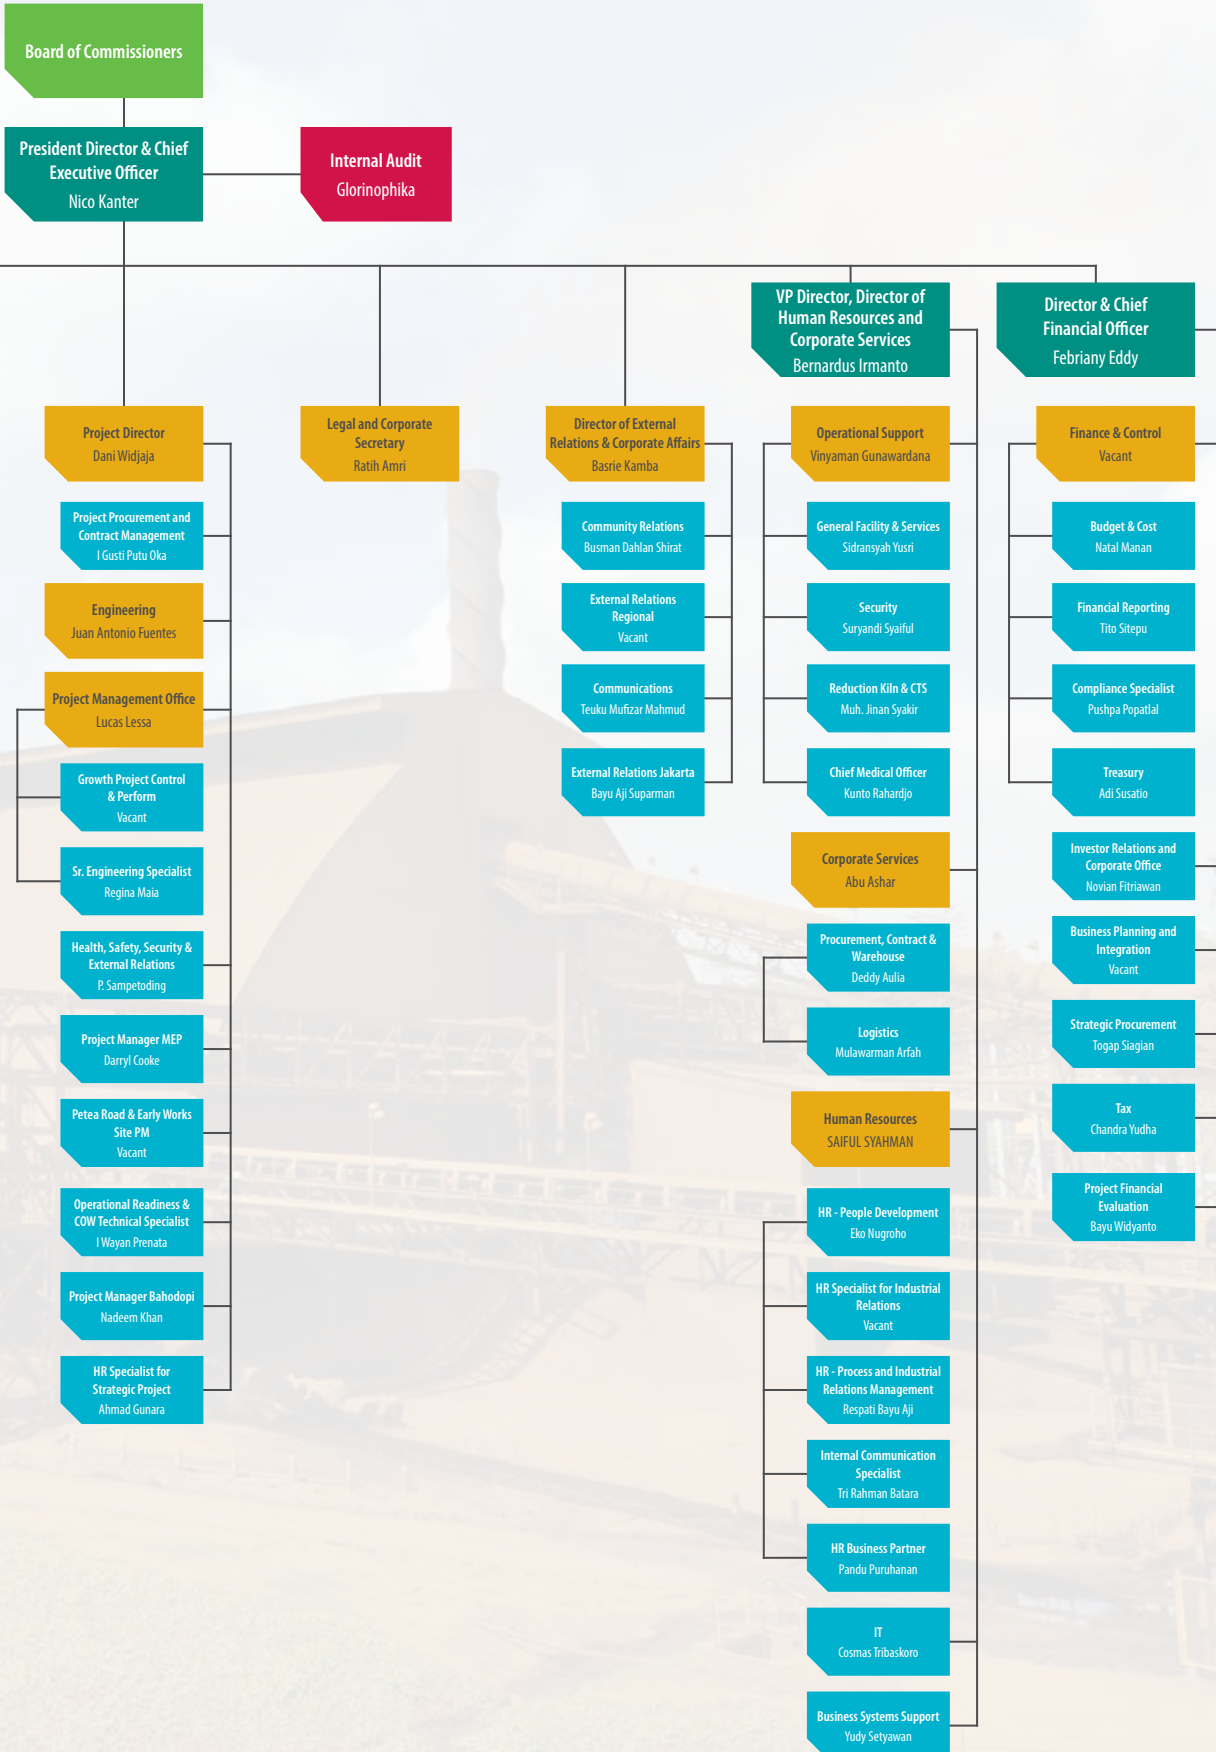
Board of Commissioners

President Director & Chief Executive Officer
Nico Kanter

Internal Audit
Glorinophika

Project Director
Dani Widjaja

Project Procurement and Contract Management
I Gusti Putu Oka

Engineering
Juan Antonio Fuentes

Project Management Office
Lucas Lessa

Growth Project Control & Perform
Vacant

Sr. Engineering Specialist
Regina Maia

Health, Safety, Security & External Relations
P. Sampetoding

Project Manager MEP
Darryl Cooke

Petea Road & Early Works Site PM
Vacant

Operational Readiness & COW Technical Specialist
I Wayan Prenata

Project Manager Bahodopi
Nadeem Khan

HR Specialist for Strategic Project
Ahmad Gunara

Legal and Corporate Secretary
Ratih Amri

Director of External Relations & Corporate Affairs
Basrie Kamba

Community Relations
Busman Dahlan Shirat

External Relations Regional
Vacant

Communications
Teuku Mufizar Mahmud

External Relations Jakarta
Bayu Aji Suparman

VP Director, Director of Human Resources and Corporate Services
Bernardus Irmanto

Operational Support
Vinyaman Gunawardana

General Facility & Services
Sidransyah Yusri

Security
Suryandi Syaiful

Reduction Kiln & CTS
Muh. Jinan Syakir

Chief Medical Officer
Kunto Rahardjo

Corporate Services
Abu Ashar

Procurement, Contract & Warehouse
Deddy Aulia

Logistics
Mulawarman Arfah

Human Resources
SAIFUL SYAHMAN

HR - People Development
Eko Nugroho

HR Specialist for Industrial Relations
Vacant

HR - Process and Industrial Relations Management
Respati Bayu Aji

Internal Communication Specialist
Tri Rahman Batara

HR Business Partner
Pandu Puruhanan

IT
Cosmas Tribaskoro

Business Systems Support
Yudy Setyawan

Director & Chief Financial Officer
Febriany Eddy

Finance & Control
Vacant

Budget & Cost
Natal Manan

Financial Reporting
Tito Sitepu

Compliance Specialist
Pushpa Popatlal

Treasury
Adi Susatio

Investor Relations and Corporate Office
Novian Fitriawan

Business Planning and Integration
Vacant

Strategic Procurement
Togap Siagian

Tax
Chandra Yudha

Project Financial Evaluation
Bayu Widyanto